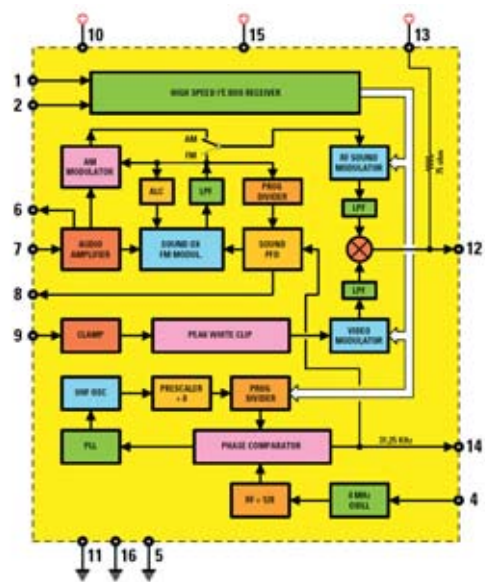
10
15
13
1
2
HIGH SPEED I²C BUS RECEIVER
AM
FM
AM MODULATOR
RF SOUND MODULATOR
ALC
LPF
PROG DIVIDER
6
LPF
7
AUDIO AMPLIFIER
SOUND OS FM MODUL.
SOUND PFD
12
8
LPF
9
CLAMP
PEAK WHITE CLIP
VIDEO MODULATOR
UHF OSC
PRESCALER : 8
PROG DIVIDER
PLL
PHASE COMPARATOR
31,25 KHz
14
RF : 128
4 MHz OSILL
4
11
16
5